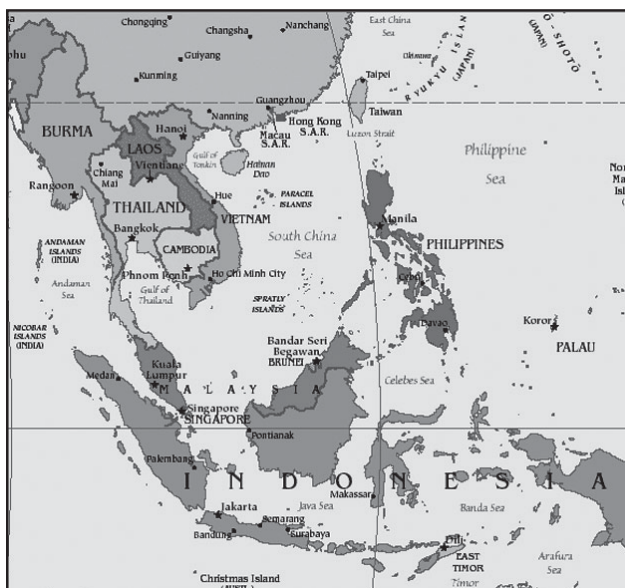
Chongqing
Changsha
Nanchang
East China Sea
Okinawa
RYUKYU ISLANDS (JAPAN)
Ō-SHOTŌ (JAPAN)
Guiyang
Kunming
Taipei
Guangzhou
Taiwan
Hong Kong S.A.R.
Macau S.A.R.
Nanning
Hanoi
Luzon Strait
BURMA
LAOS
Vientiane
Gulf of Tonkin
Hainan Dao
Philippine Sea
Chiang Mai
Rangoon
THAILAND
Hue
PARACEL ISLANDS
VIETNAM
Bangkok
Manila
South China Sea
ANDAMAN ISLANDS (INDIA)
CAMBODIA
PHILIPPINES
Andaman Sea
Phnom Penh
Ho Chi Minh City
Gulf of Thailand
Cebu
SPRATLY ISLANDS
Davao
Koror
NICOBAR ISLANDS (INDIA)
PALAU
Bandar Seri Begawan
BRUNEI
Kuala Lumpur
Medan
MALAYSIA
Celebes Sea
Singapore
SINGAPORE
Pontianak
Palembang
INDONESIA
Makassar
Jakarta
Java Sea
Banda Sea
Semarang
Bandung
Surabaya
Dili
EAST TIMOR
Arafura Sea
Timor
Christmas Island
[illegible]